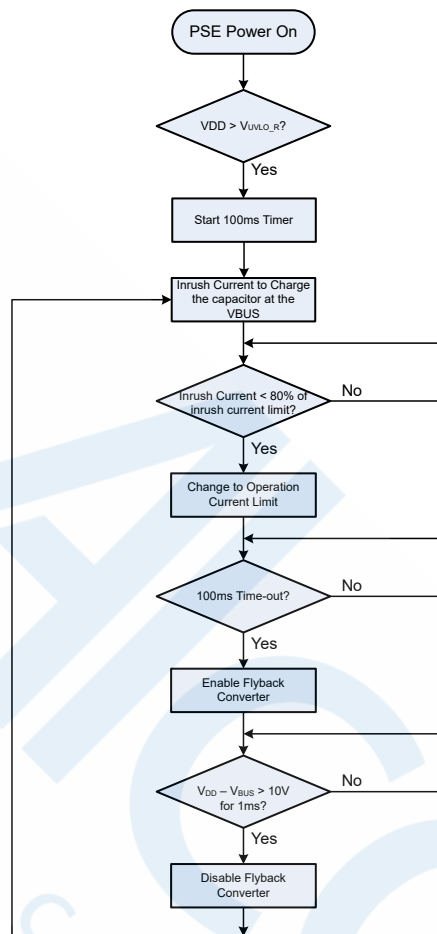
PSE Power On

VDD > $V_{UVLO\_R}$?

Yes

Start 100ms Timer

Inrush Current to Charge the capacitor at the VBUS

Inrush Current < 80% of inrush current limit?

No

Yes

Change to Operation Current Limit

100ms Time-out?

No

Yes

Enable Flyback Converter

$V_{DD} - V_{BUS}$ > 10V for 1ms?

No

Yes

Disable Flyback Converter